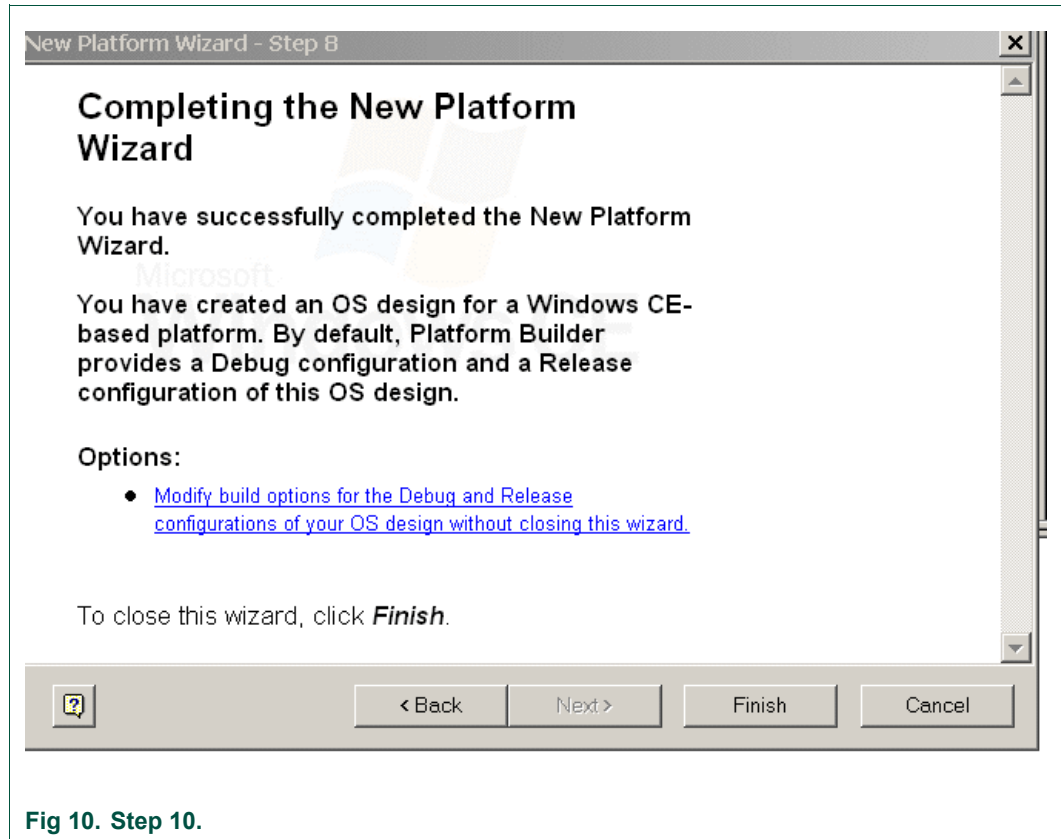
New Platform Wizard - Step 8

Completing the New Platform Wizard

You have successfully completed the New Platform Wizard.

Microsoft

You have created an OS design for a Windows CE-based platform. By default, Platform Builder provides a Debug configuration and a Release configuration of this OS design.

Options:

- Modify build options for the Debug and Release configurations of your OS design without closing this wizard.

To close this wizard, click ***Finish***.

< Back | Next > | Finish | Cancel

Fig 10. Step 10.